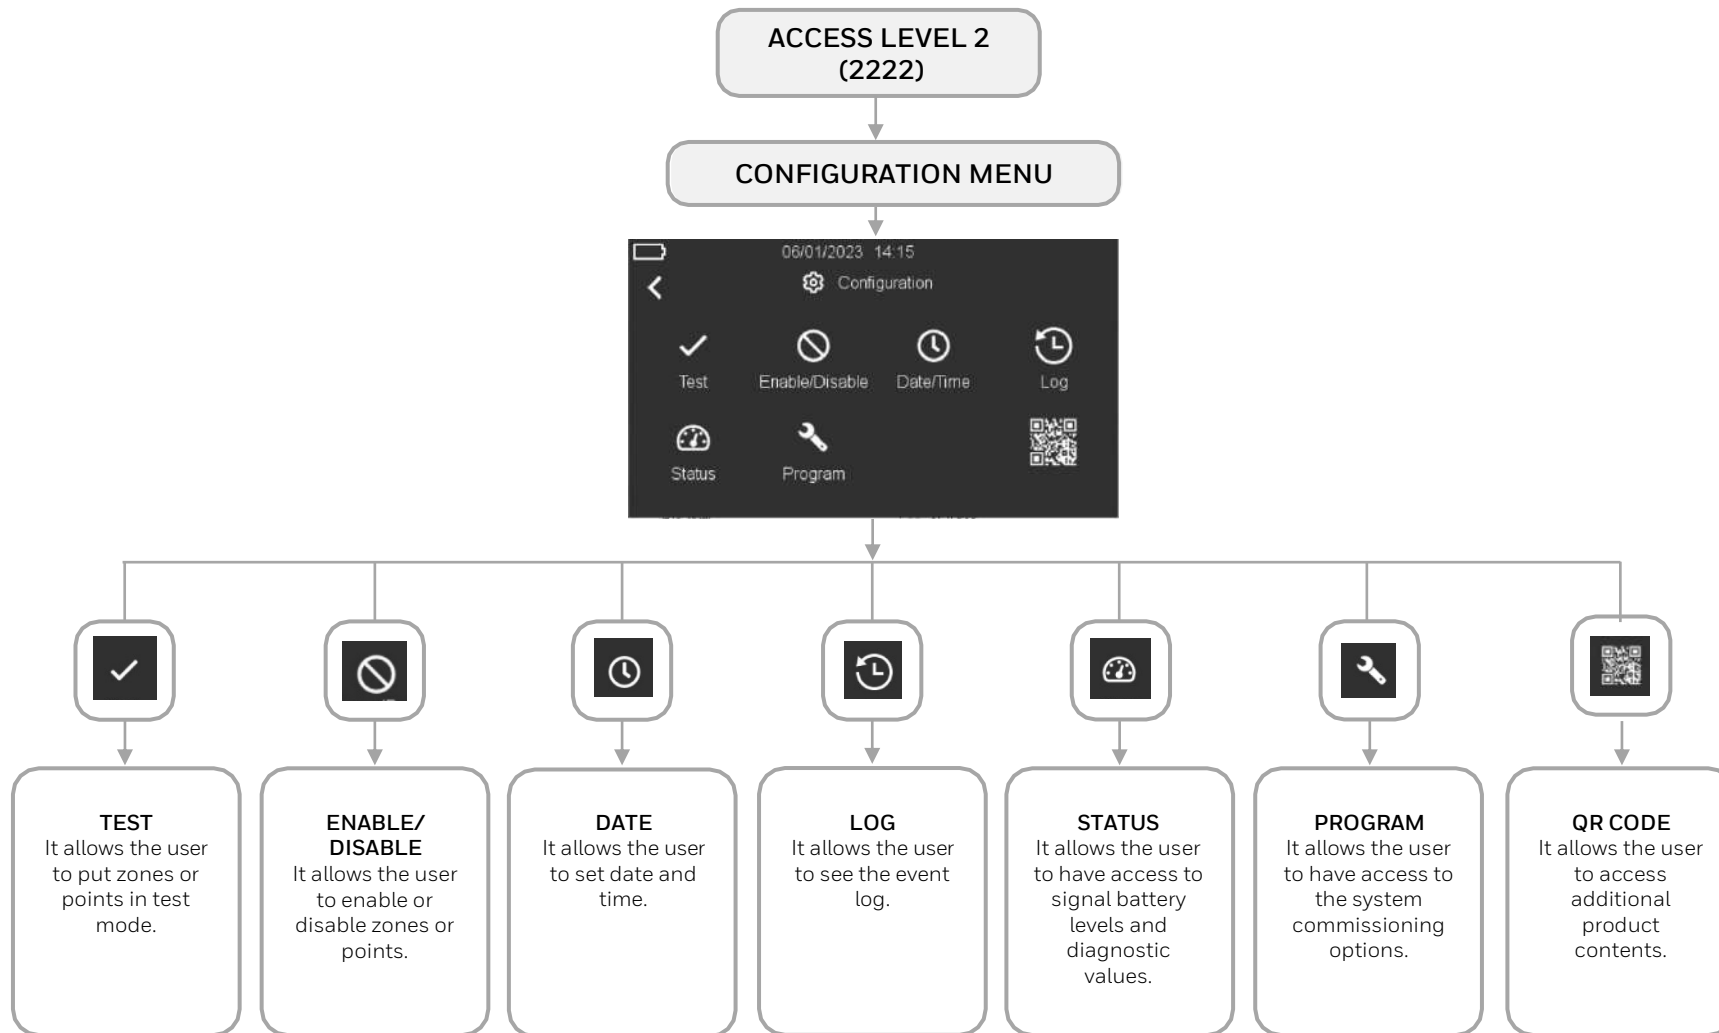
ACCESS LEVEL 2
(2222)

CONFIGURATION MENU

06/01/2023 14:15

Configuration

Test

Enable/Disable

Date/Time

Log

Status

Program

TEST
It allows the user to put zones or points in test mode.

ENABLE/ DISABLE
It allows the user to enable or disable zones or points.

DATE
It allows the user to set date and time.

LOG
It allows the user to see the event log.

STATUS
It allows the user to have access to signal battery levels and diagnostic values.

PROGRAM
It allows the user to have access to the system commissioning options.

QR CODE
It allows the user to access additional product contents.